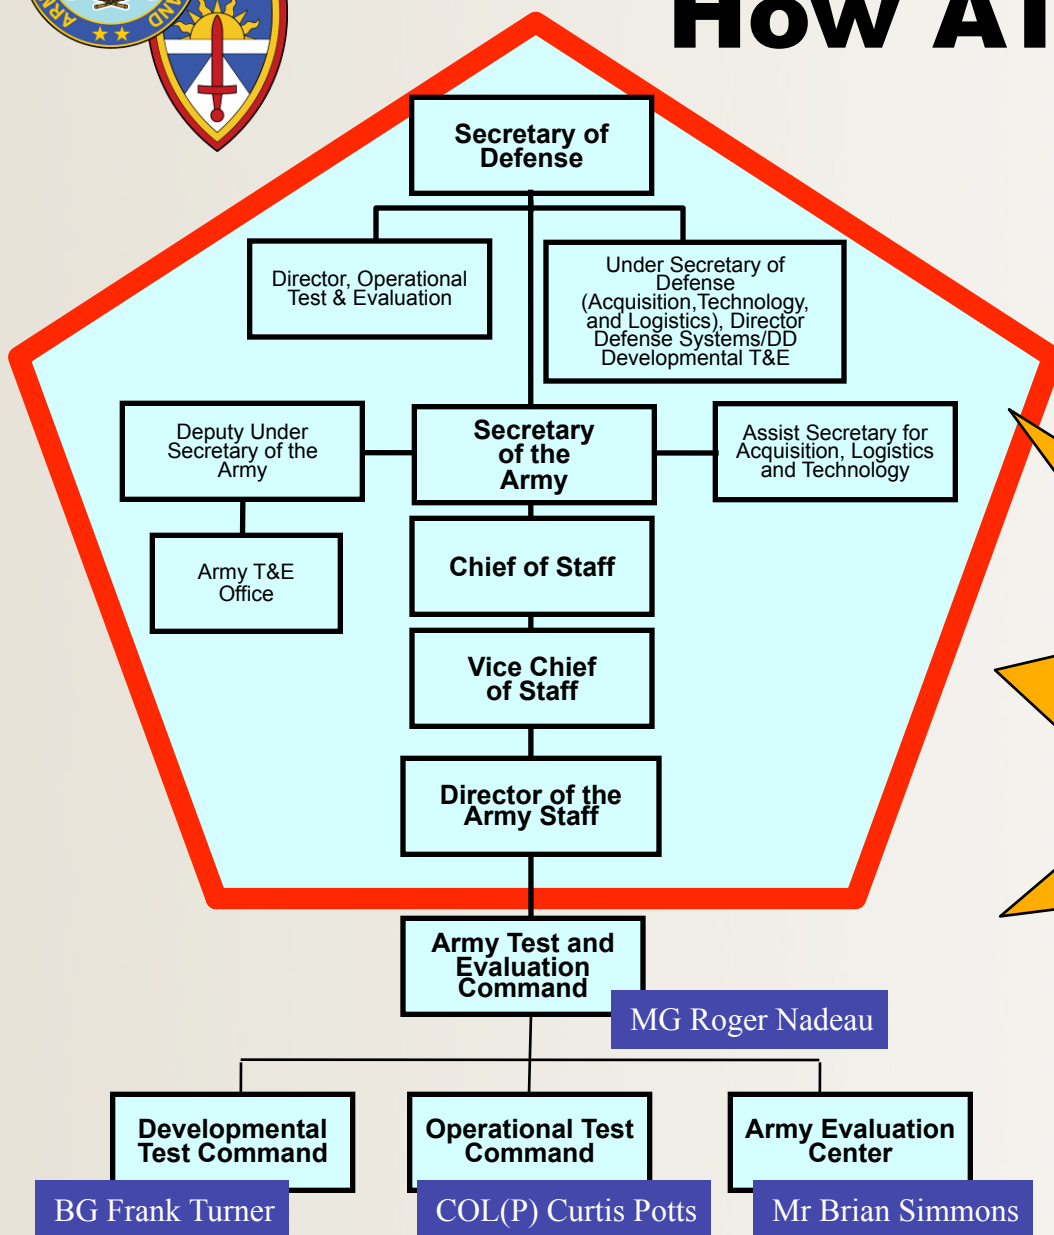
How AT

Secretary of Defense

Director, Operational Test & Evaluation

Under Secretary of Defense (Acquisition,Technology, and Logistics), Director Defense Systems/DD Developmental T&E

Deputy Under Secretary of the Army

Secretary of the Army

Assist Secretary for Acquisition, Logistics and Technology

Army T&E Office

Chief of Staff

Vice Chief of Staff

Director of the Army Staff

Army Test and Evaluation Command

MG Roger Nadeau

Developmental Test Command

BG Frank Turner

Operational Test Command

COL(P) Curtis Potts

Army Evaluation Center

Mr Brian Simmons